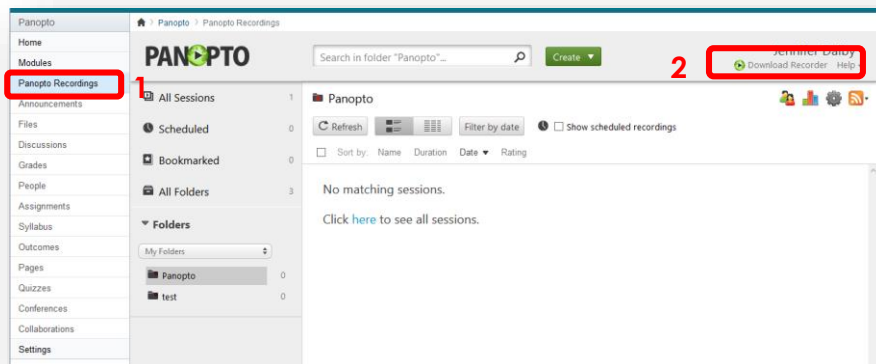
Panopto
Home
Modules
Panopto Recordings
Announcements
Files
Discussions
Grades
People
Assignments
Syllabus
Outcomes
Pages
Quizzes
Conferences
Collaborations
Settings

Panopto > Panopto Recordings

PANOPTO

Search in folder "Panopto"...

Create

Jennifer Dalby
Download Recorder Help

1

2

All Sessions 1
Scheduled 0
Bookmarked 0
All Folders 3

Folders

My Folders

Panopto 0
test 0

Panopto

Refresh

Filter by date

Show scheduled recordings

Sort by: Name Duration Date Rating

No matching sessions.

Click here to see all sessions.